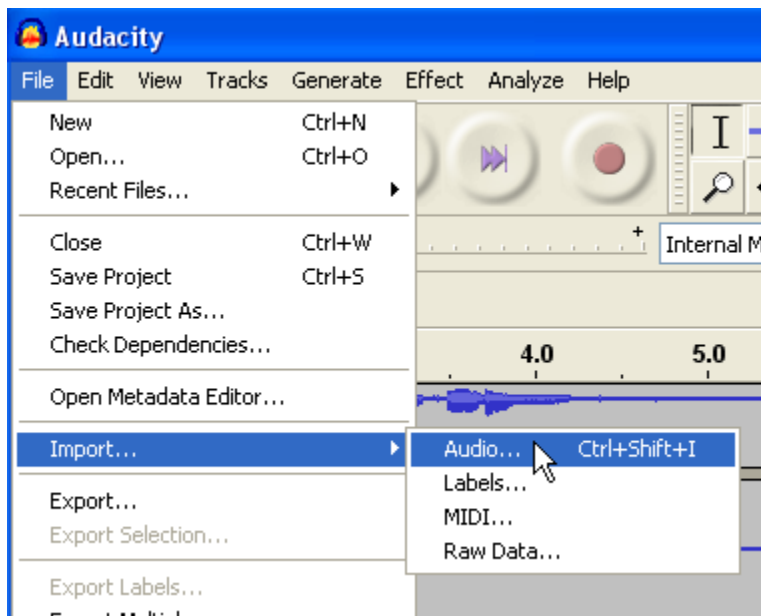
Audacity

File Edit View Tracks Generate Effect Analyze Help

New Ctrl+N
Open... Ctrl+O
Recent Files...

Close Ctrl+W
Save Project Ctrl+S
Save Project As...
Check Dependencies...

Open Metadata Editor...

Import...

Export...
Export Selection...

Export Labels...
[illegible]

Internal M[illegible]

4.0 5.0

Audio... Ctrl+Shift+I
Labels...
MIDI...
Raw Data...